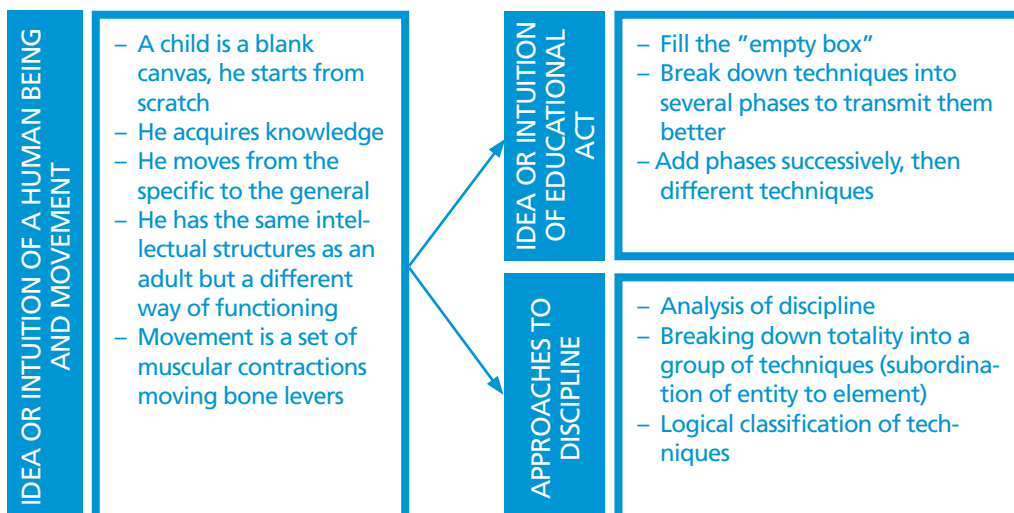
IDEA OR INTUITION OF A HUMAN BEING AND MOVEMENT

– A child is a blank canvas, he starts from scratch
– He acquires knowledge
– He moves from the specific to the general
– He has the same intellectual structures as an adult but a different way of functioning
– Movement is a set of muscular contractions moving bone levers

IDEA OR INTUITION OF EDUCATIONAL ACT

– Fill the "empty box"
– Break down techniques into several phases to transmit them better
– Add phases successively, then different techniques

APPROACHES TO DISCIPLINE

– Analysis of discipline
– Breaking down totality into a group of techniques (subordination of entity to element)
– Logical classification of techniques